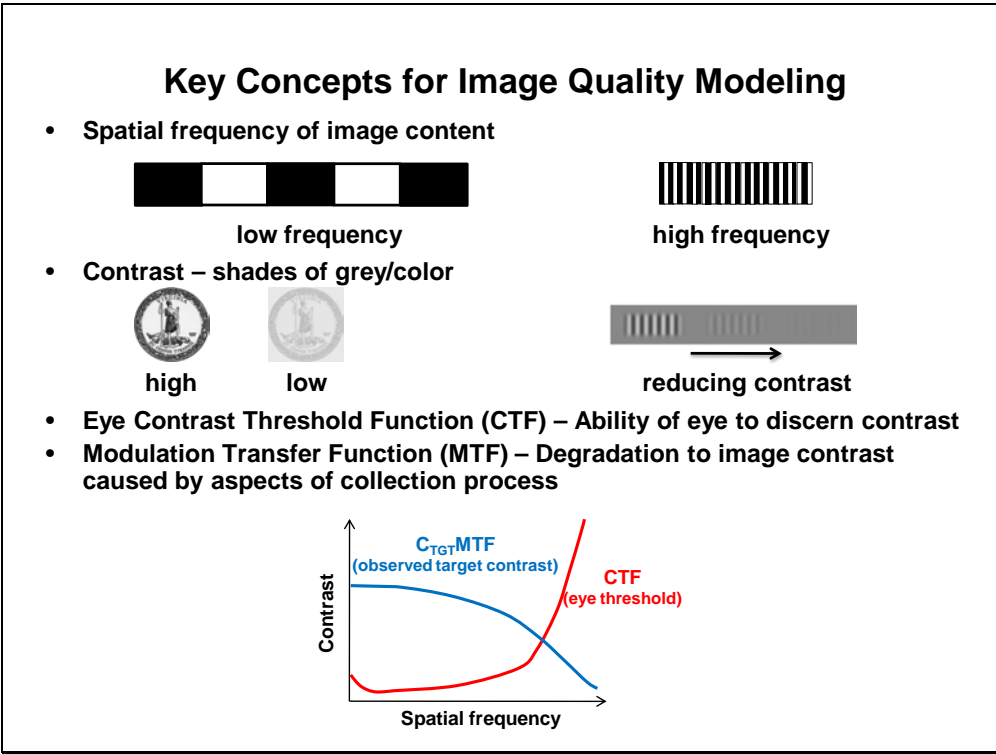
Key Concepts for Image Quality Modeling

• Spatial frequency of image content

low frequency

high frequency

• Contrast – shades of grey/color

high

low

reducing contrast

• Eye Contrast Threshold Function (CTF) – Ability of eye to discern contrast

• Modulation Transfer Function (MTF) – Degradation to image contrast caused by aspects of collection process

$C_{TGT}$MTF
(observed target contrast)

CTF
(eye threshold)

Contrast

Spatial frequency